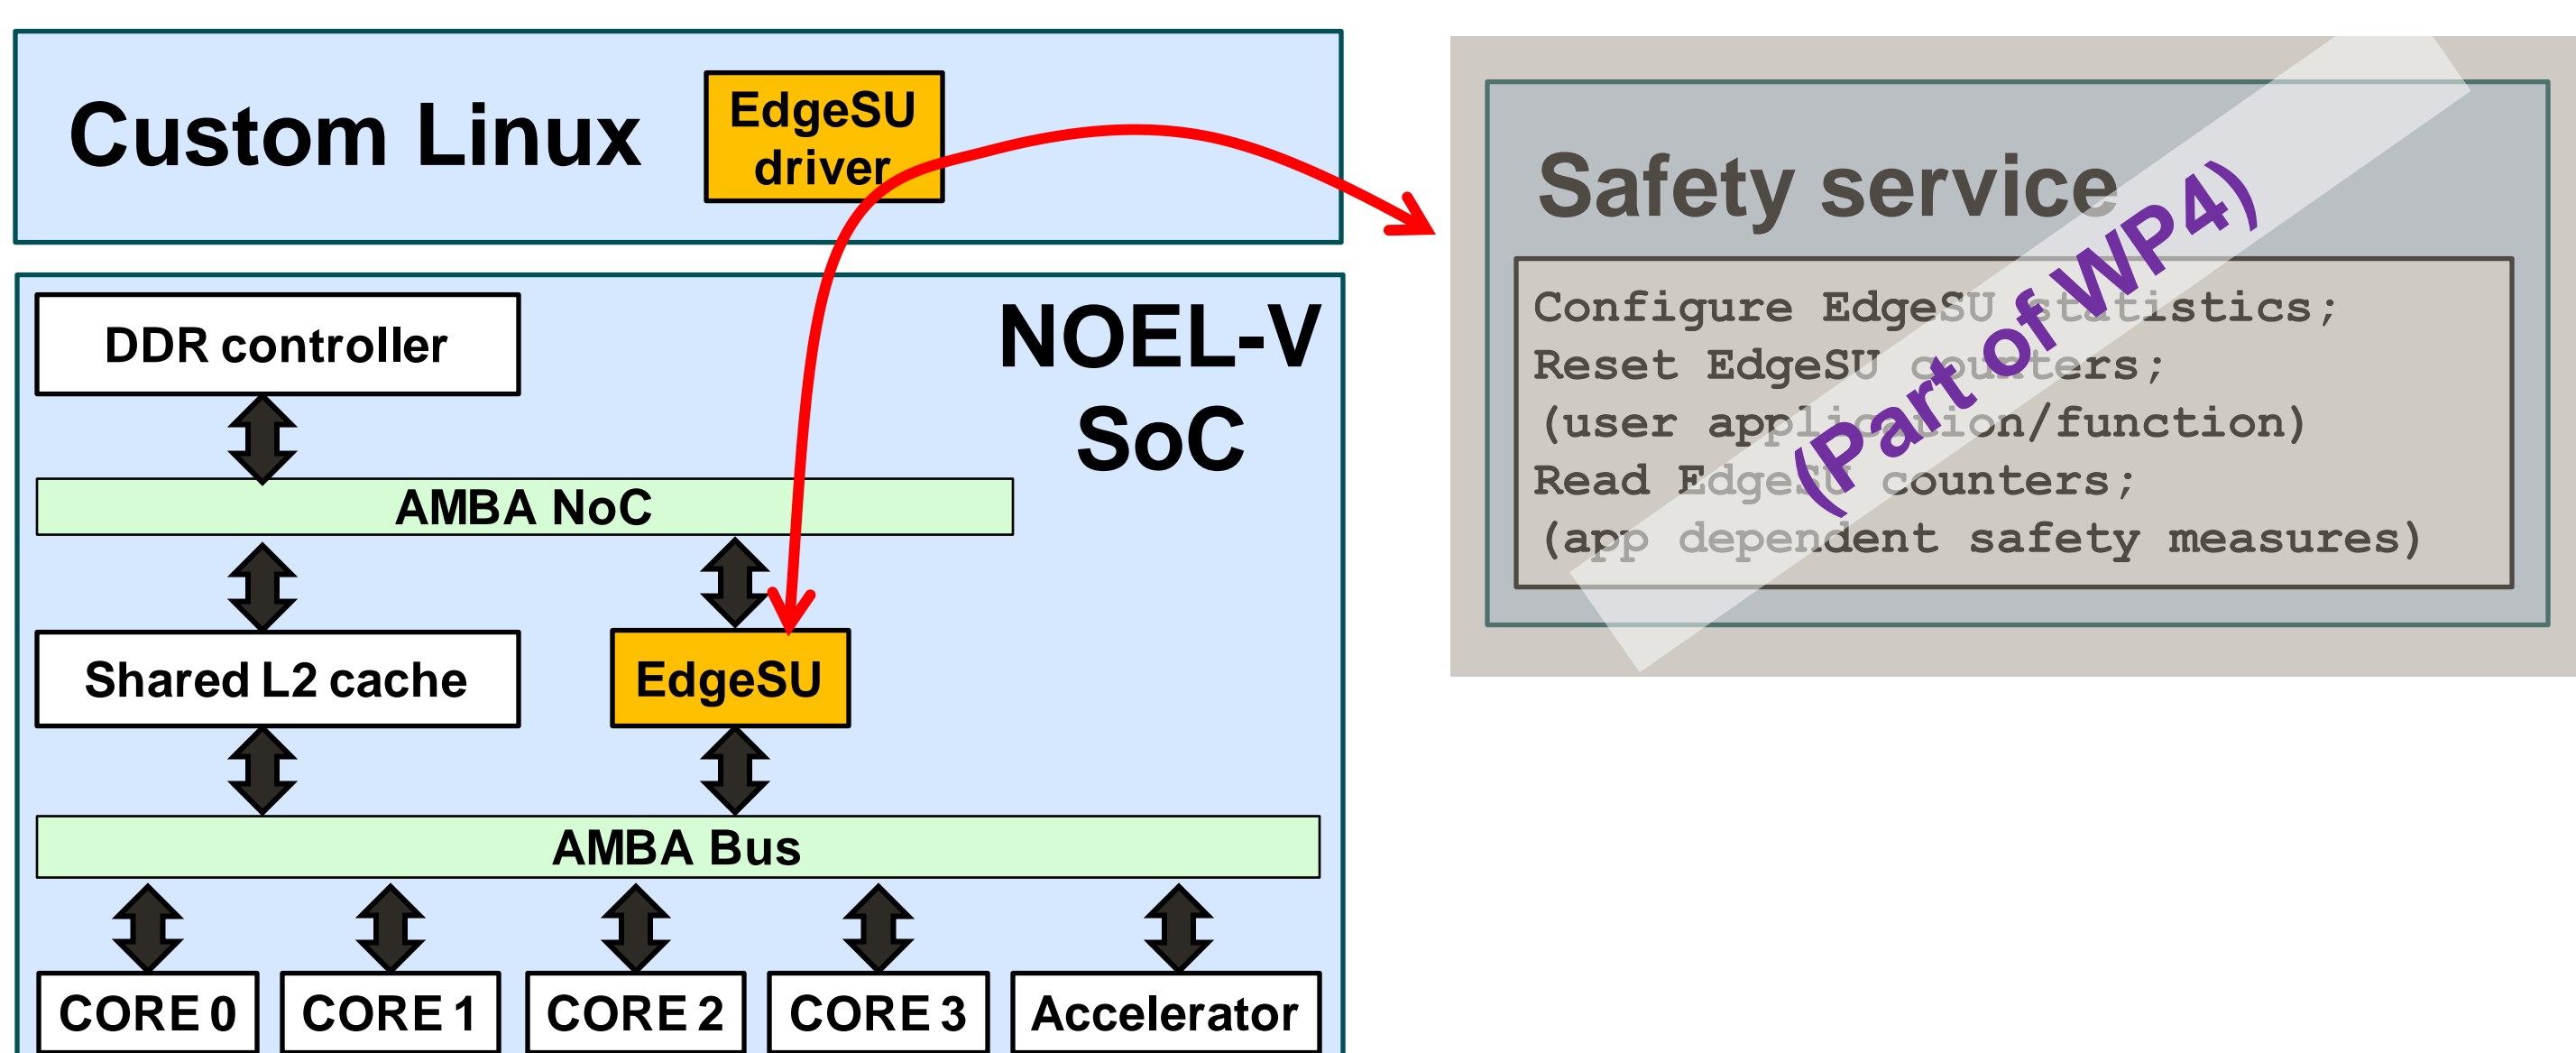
Custom Linux

EdgeSU driver

NOEL-V SoC

DDR controller

AMBA NoC

Shared L2 cache

EdgeSU

AMBA Bus

CORE 0

CORE 1

CORE 2

CORE 3

Accelerator

Safety service

Configure EdgeSU statistics;
Reset EdgeSU counters;
(user application/function)
Read EdgeSU counters;
(app dependent safety measures)

(Part of WP4)